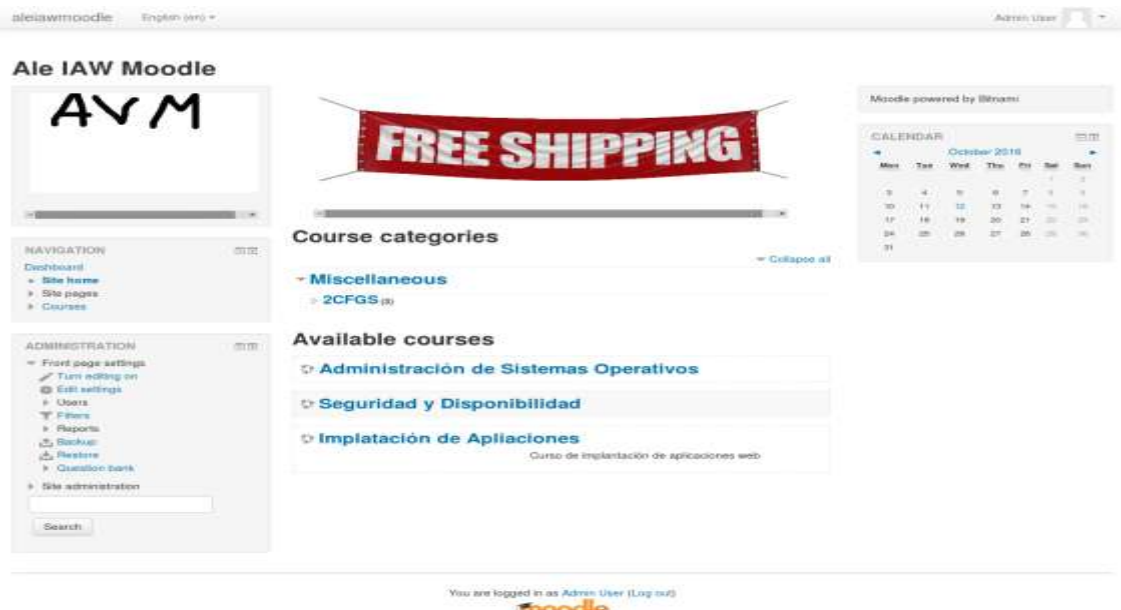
aleiawmoodle English (en) ▾

Admin User ▾

Ale IAW Moodle

AVM

NAVIGATION

Dashboard
Site home
Site pages
Courses

ADMINISTRATION

Front page settings
Turn editing on
Edit settings
Users
Filters
Reports
Backup
Restore
Question bank
Site administration

Search

FREE SHIPPING

Course categories

Collapse all

Miscellaneous

2CFGS (3)

Available courses

Administración de Sistemas Operativos

Seguridad y Disponibilidad

Implatación de Apliaciones

Curso de implantación de aplicaciones web

Moodle powered by Bitnami

CALENDAR

October 2016

| Mon | Tue | Wed | Thu | Fri | Sat | Sun |
|---|---|---|---|---|---|---|
| | | | | | 1 | 2 |
| 3 | 4 | 5 | 6 | 7 | 8 | 9 |
| 10 | 11 | 12 | 13 | 14 | 15 | 16 |
| 17 | 18 | 19 | 20 | 21 | 22 | 23 |
| 24 | 25 | 26 | 27 | 28 | 29 | 30 |
| 31 | | | | | | |

You are logged in as Admin User (Log out)

moodle